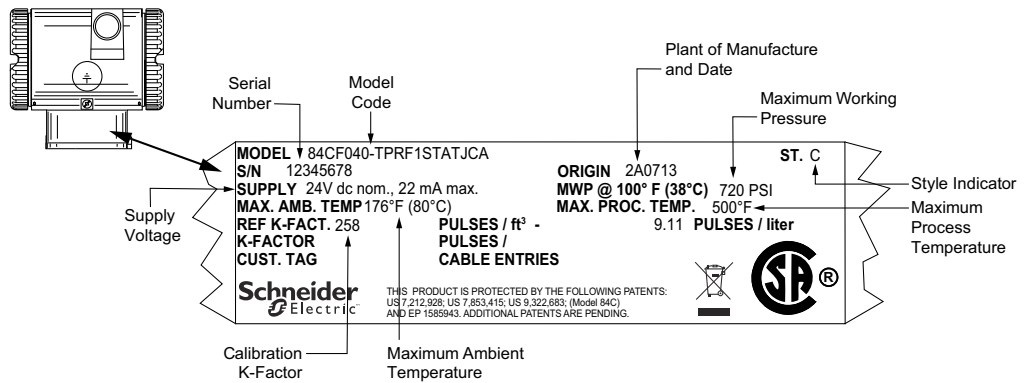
Serial Number

Model Code

Plant of Manufacture and Date

Maximum Working Pressure

MODEL 84CF040-TPRF1STATJCA
S/N 12345678
SUPPLY 24V dc nom., 22 mA max.
MAX. AMB. TEMP 176°F (80°C)
REF K-FACT. 258 PULSES / ft$^3$ - 9.11 PULSES / liter
K-FACTOR PULSES /
CUST. TAG CABLE ENTRIES

ORIGIN 2A0713
MWP @ 100° F (38°C) 720 PSI
MAX. PROC. TEMP. 500°F

ST. C

Style Indicator

Maximum Process Temperature

Supply Voltage

Schneider Electric

THIS PRODUCT IS PROTECTED BY THE FOLLOWING PATENTS: US 7,212,928; US 7,853,415; US 9,322,683; (Model 84C) AND EP 1585943. ADDITIONAL PATENTS ARE PENDING.

®

Calibration K-Factor

Maximum Ambient Temperature